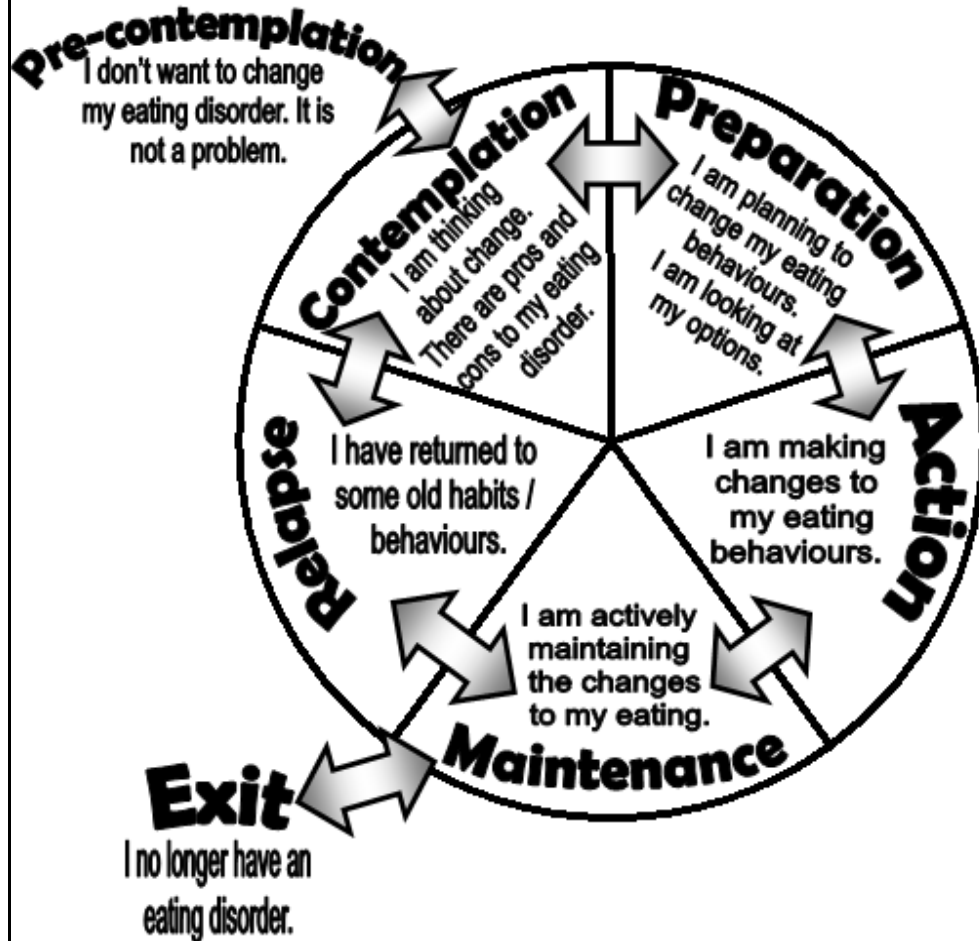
Pre-contemplation
I don't want to change my eating disorder. It is not a problem.

Contemplation
I am thinking about change. There are pros and cons to my eating disorder.

Preparation
I am planning to change my eating behaviours. I am looking at my options.

Action
I am making changes to my eating behaviours.

Maintenance
I am actively maintaining the changes to my eating.

Relapse
I have returned to some old habits / behaviours.

Exit
I no longer have an eating disorder.